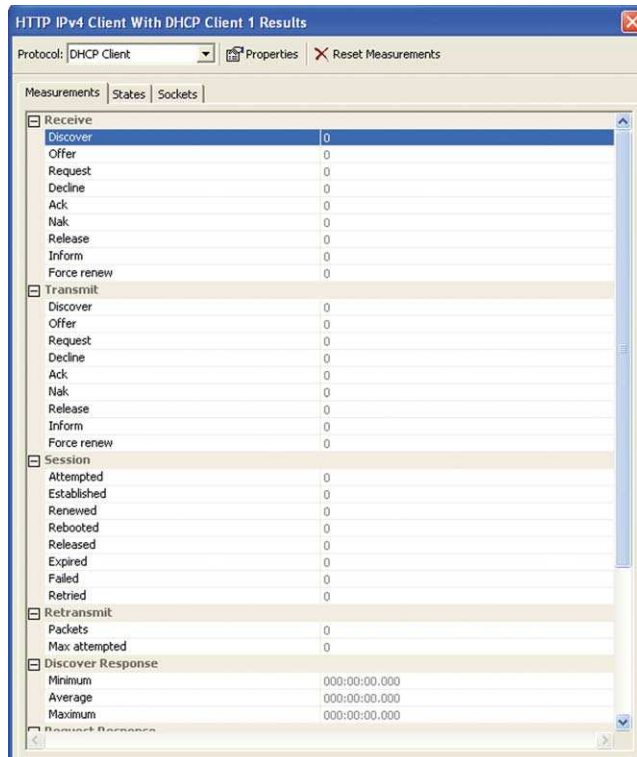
HTTP IPv4 Client With DHCP Client 1 Results

Protocol: DHCP Client

Properties

Reset Measurements

Measurements | States | Sockets

| | |
|---|---|
| **Receive** | |
| Discover | 0 |
| Offer | 0 |
| Request | 0 |
| Decline | 0 |
| Ack | 0 |
| Nak | 0 |
| Release | 0 |
| Inform | 0 |
| Force renew | 0 |
| **Transmit** | |
| Discover | 0 |
| Offer | 0 |
| Request | 0 |
| Decline | 0 |
| Ack | 0 |
| Nak | 0 |
| Release | 0 |
| Inform | 0 |
| Force renew | 0 |
| **Session** | |
| Attempted | 0 |
| Established | 0 |
| Renewed | 0 |
| Rebooted | 0 |
| Released | 0 |
| Expired | 0 |
| Failed | 0 |
| Retried | 0 |
| **Retransmit** | |
| Packets | 0 |
| Max attempted | 0 |
| **Discover Response** | |
| Minimum | 000:00:00.000 |
| Average | 000:00:00.000 |
| Maximum | 000:00:00.000 |
| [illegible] | |